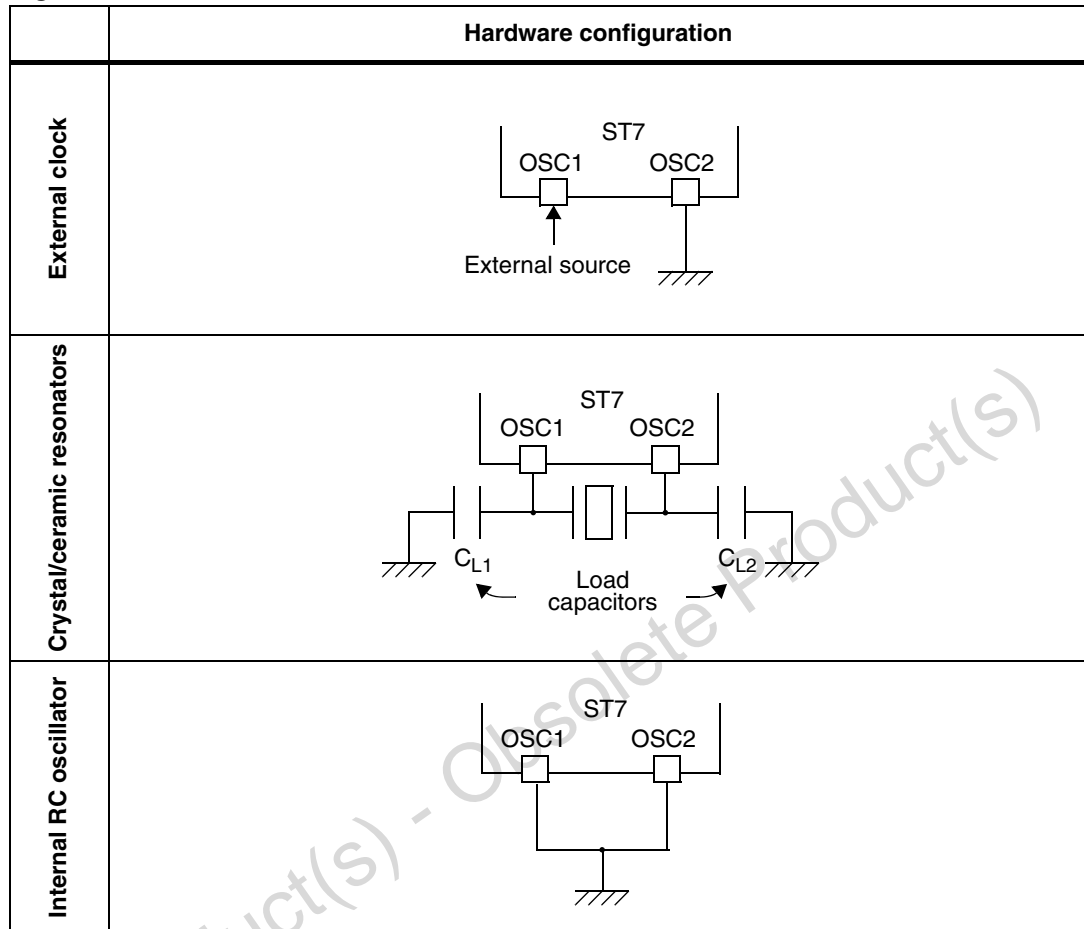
| | Hardware configuration |
|---|---|
| External clock | ST7 OSC1 OSC2 External source |
| Crystal/ceramic resonators | ST7 OSC1 OSC2 $C_{L1}$ $C_{L2}$ Load capacitors |
| Internal RC oscillator | ST7 OSC1 OSC2 |

Obsolete Product(s) - Obsolete Product(s)